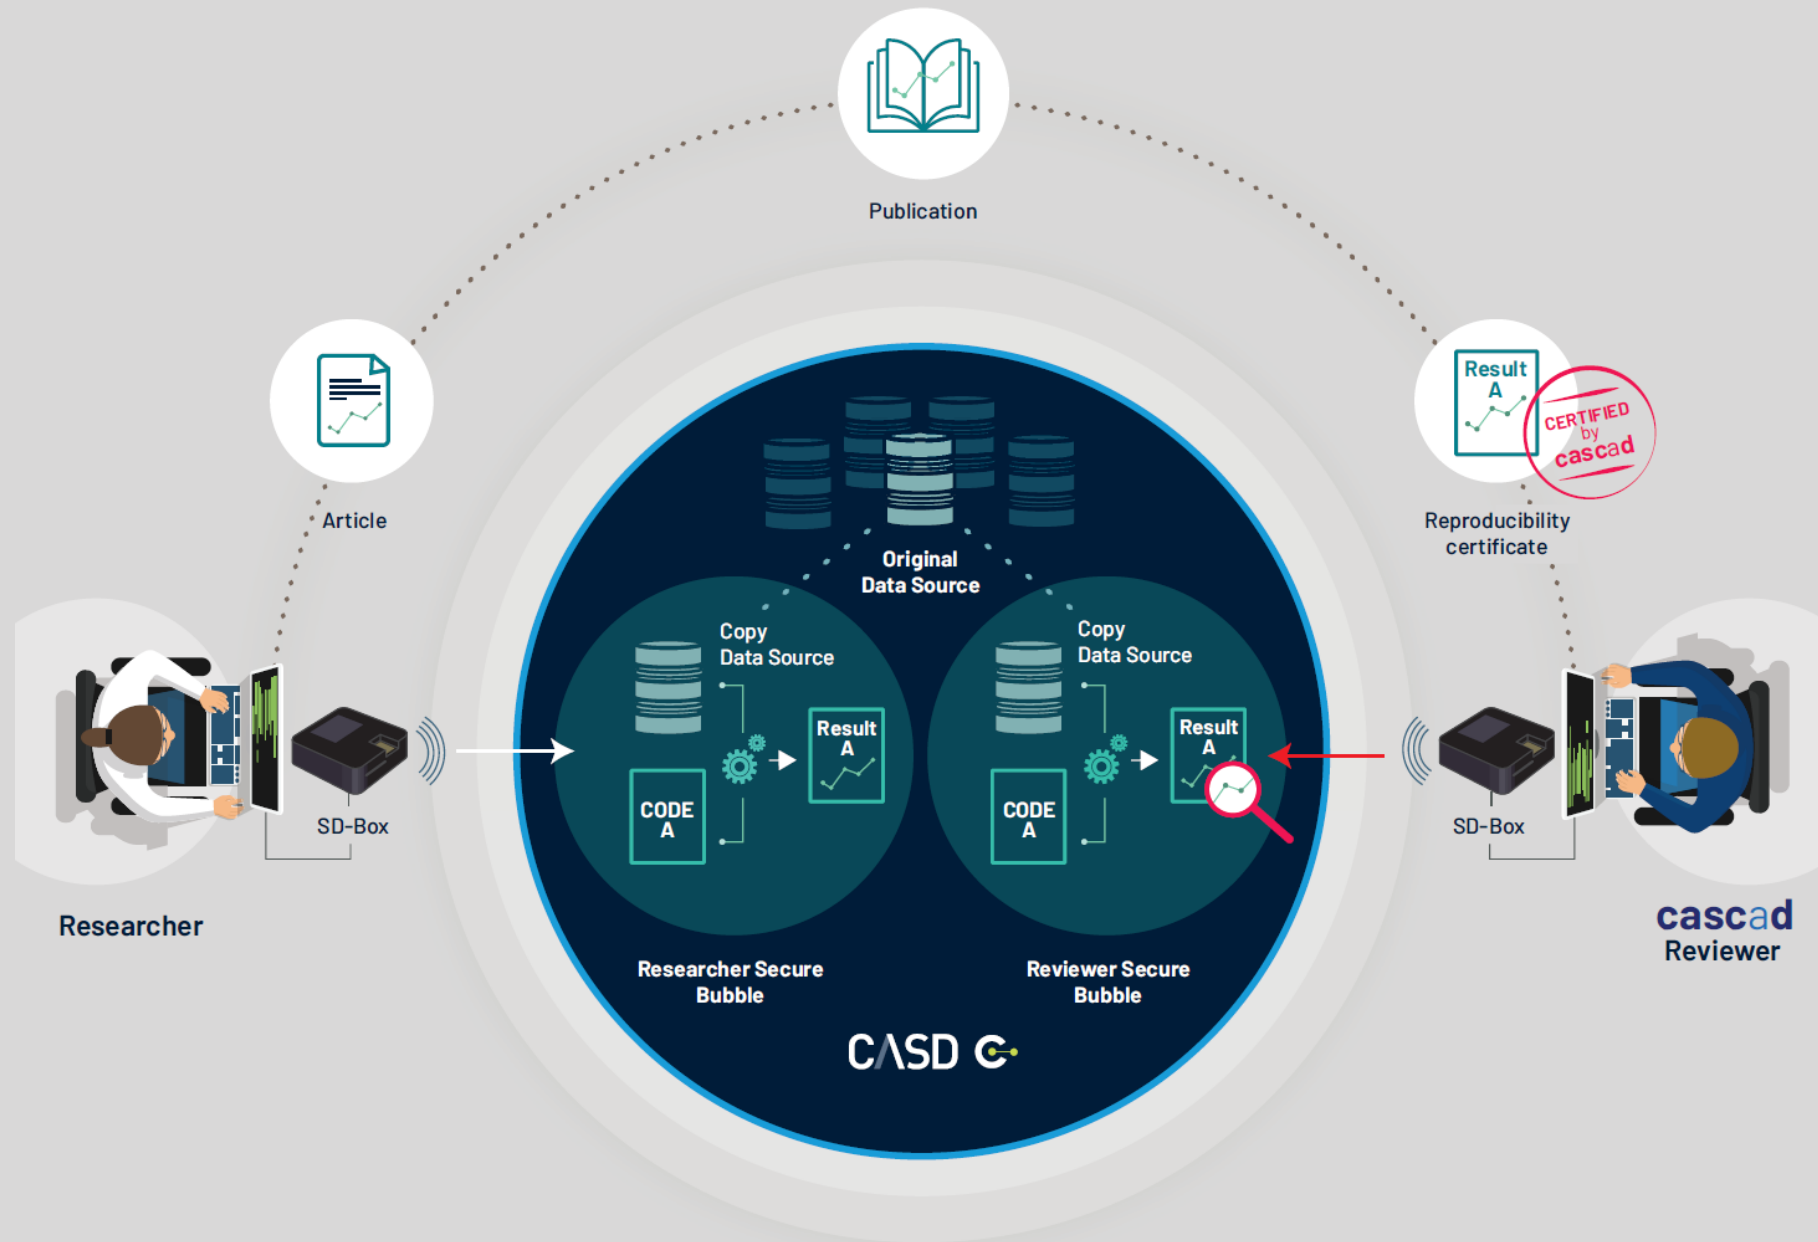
Publication

Article

Result A

CERTIFIED by cascad

Reproducibility certificate

Original Data Source

Copy Data Source

Result A

CODE A

Copy Data Source

Result A

CODE A

SD-Box

SD-Box

Researcher

cascad Reviewer

Researcher Secure Bubble

Reviewer Secure Bubble

CASD